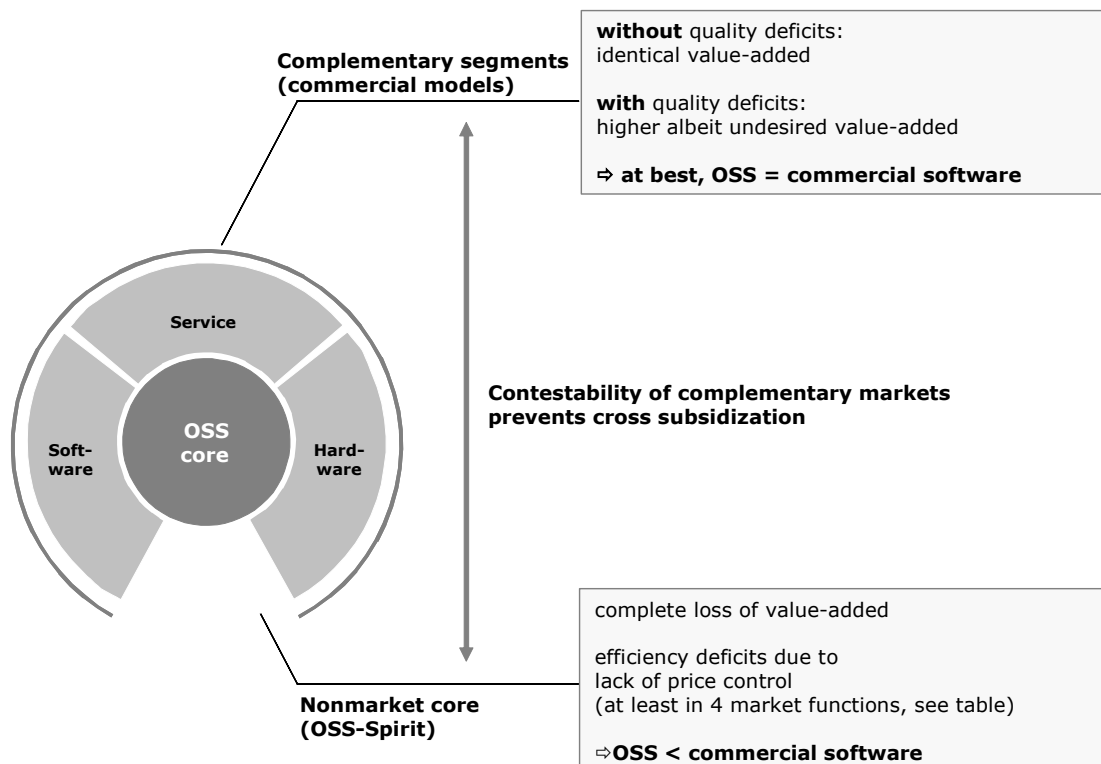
Complementary segments (commercial models)

without quality deficits:
identical value-added

with quality deficits:
higher albeit undesired value-added

⇨ at best, OSS = commercial software

Service

Soft-ware

OSS core

Hard-ware

Contestability of complementary markets prevents cross subsidization

complete loss of value-added

efficiency deficits due to lack of price control (at least in 4 market functions, see table)

Nonmarket core (OSS-Spirit)

⇨OSS < commercial software